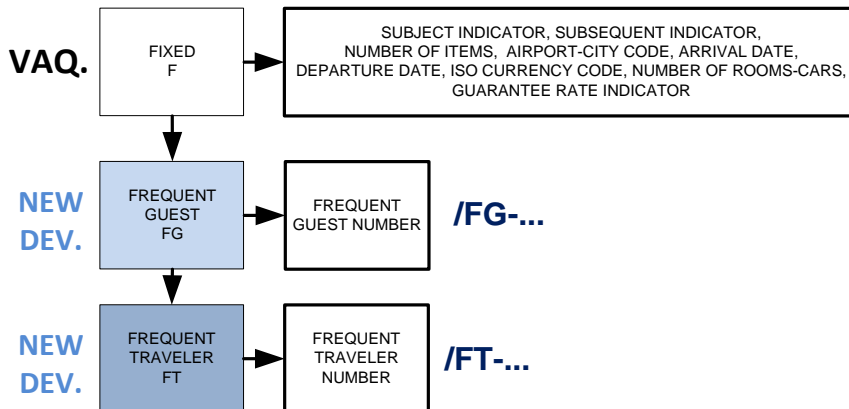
VAQ.

FIXED
F

SUBJECT INDICATOR, SUBSEQUENT INDICATOR, NUMBER OF ITEMS, AIRPORT-CITY CODE, ARRIVAL DATE, DEPARTURE DATE, ISO CURRENCY CODE, NUMBER OF ROOMS-CARS, GUARANTEE RATE INDICATOR

NEW DEV.

FREQUENT GUEST
FG

FREQUENT GUEST NUMBER

/FG-...

NEW DEV.

FREQUENT TRAVELER
FT

FREQUENT TRAVELER NUMBER

/FT-...